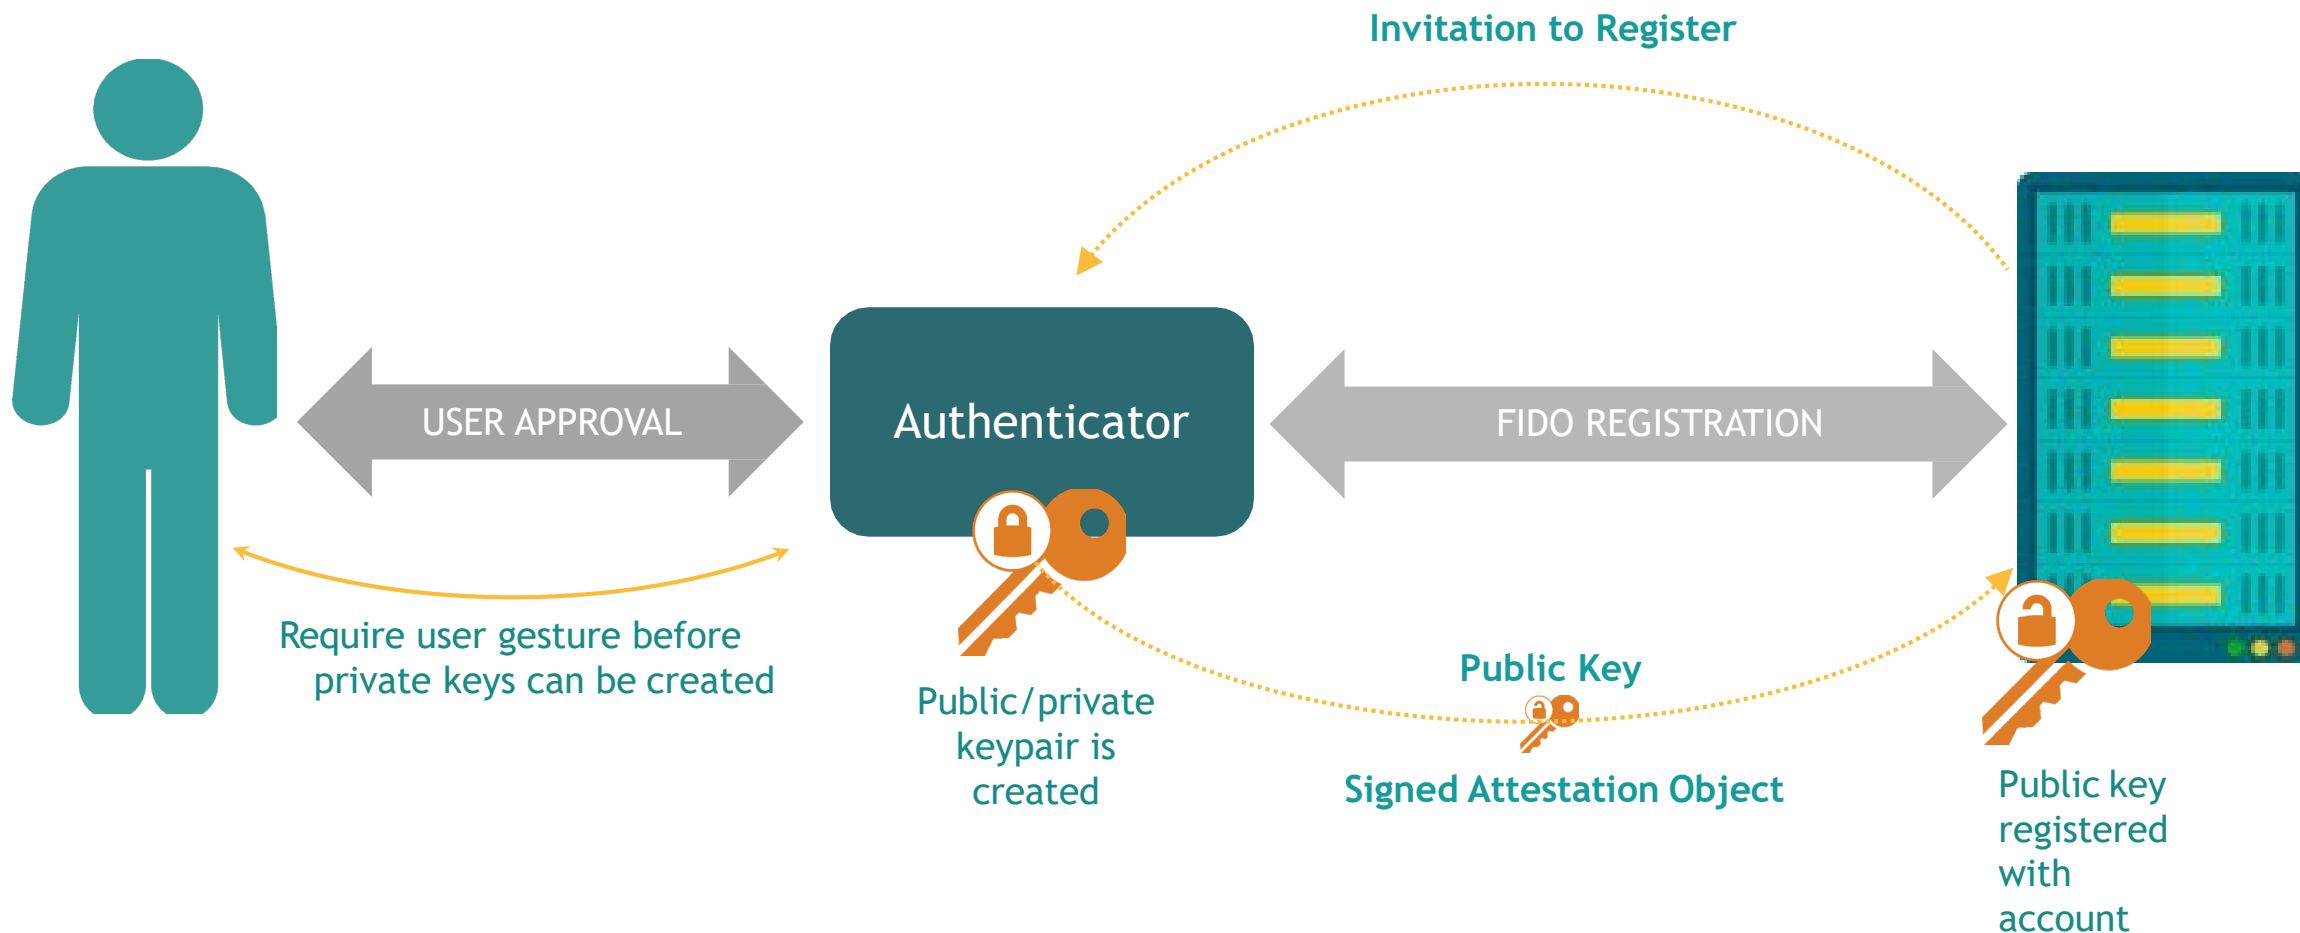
Invitation to Register

USER APPROVAL

Authenticator

FIDO REGISTRATION

Require user gesture before private keys can be created

Public/private keypair is created

Public Key

Signed Attestation Object

Public key registered with account